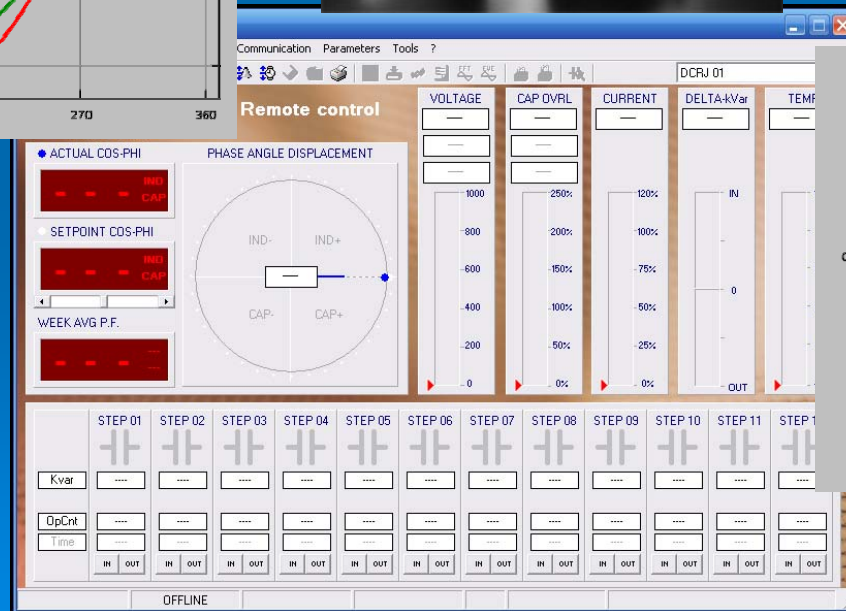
270
360

Communication Parameters Tools ?

DCRJ 01

Remote control

ACTUAL COS-PHI
- - -
IND
CAP

SETPOINT COS-PHI
- - -
IND
CAP

WEEK AVG P.F.
- - -

PHASE ANGLE DISPLACEMENT
IND-
IND+
CAP-
CAP+
—

VOLTAGE
—
—
—
1000
800
600
400
200
0

CAP OVRL
—
—
—
250%
200%
150%
100%
50%
0%

CURRENT
—
120%
100%
75%
50%
25%
0%

DELTA-kVar
—
IN
0
OUT

TEMP
—

| | STEP 01 | STEP 02 | STEP 03 | STEP 04 | STEP 05 | STEP 06 | STEP 07 | STEP 08 | STEP 09 | STEP 10 | STEP 11 | STEP 1 |
|---|---|---|---|---|---|---|---|---|---|---|---|---|
| Kvar | ---- | ---- | ---- | ---- | ---- | ---- | ---- | ---- | ---- | ---- | ---- | ---- |
| OpCnt | ---- | ---- | ---- | ---- | ---- | ---- | ---- | ---- | ---- | ---- | ---- | ---- |
| Time | ---- | ---- | ---- | ---- | ---- | ---- | ---- | ---- | ---- | ---- | ---- | ---- |
| | IN OUT | IN OUT | IN OUT | IN OUT | IN OUT | IN OUT | IN OUT | IN OUT | IN OUT | IN OUT | IN OUT | IN OUT |

OFFLINE